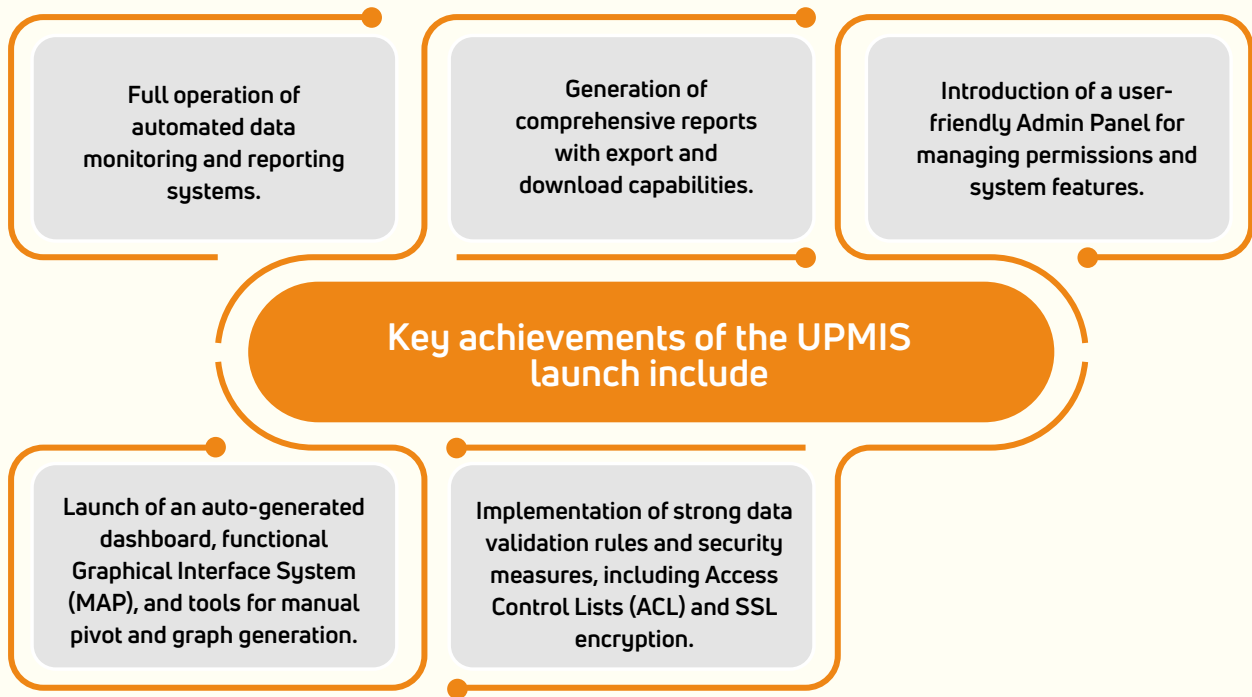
Full operation of automated data monitoring and reporting systems.

Generation of comprehensive reports with export and download capabilities.

Introduction of a user-friendly Admin Panel for managing permissions and system features.

Key achievements of the UPMIS launch include

Launch of an auto-generated dashboard, functional Graphical Interface System (MAP), and tools for manual pivot and graph generation.

Implementation of strong data validation rules and security measures, including Access Control Lists (ACL) and SSL encryption.